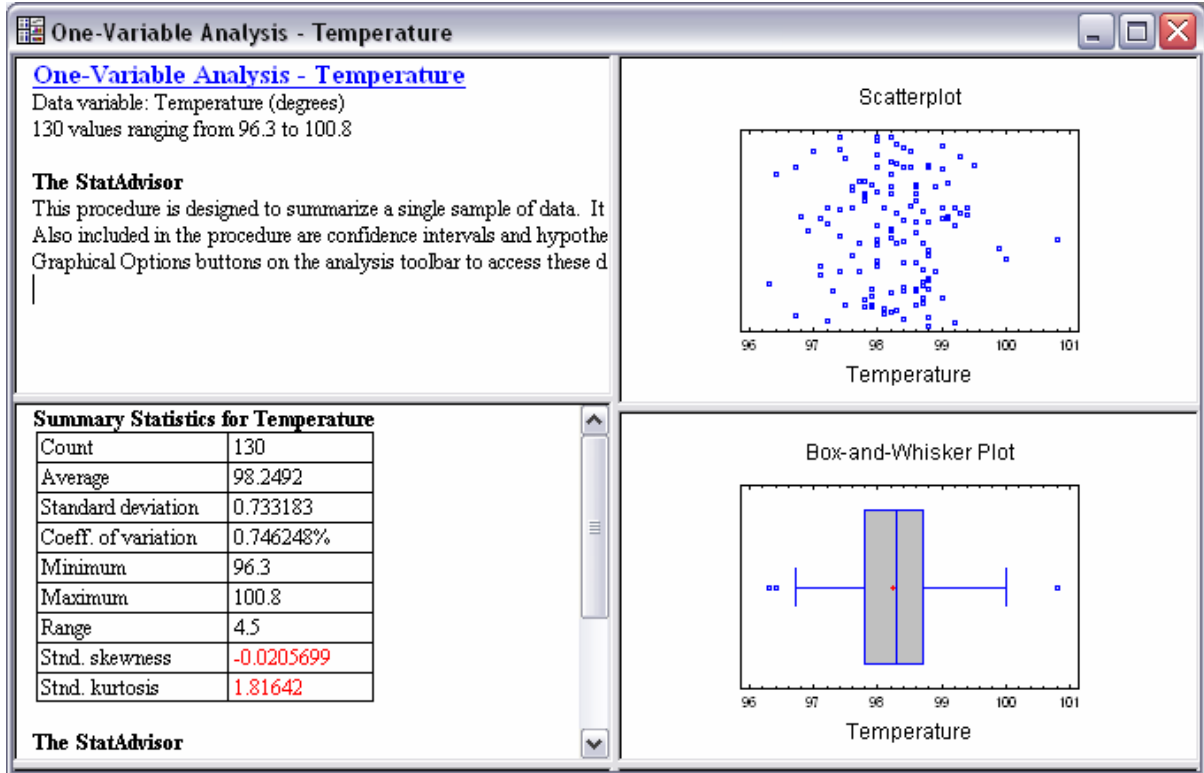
One-Variable Analysis - Temperature

One-Variable Analysis - Temperature
Data variable: Temperature (degrees)
130 values ranging from 96.3 to 100.8

The StatAdvisor
This procedure is designed to summarize a single sample of data. It
Also included in the procedure are confidence intervals and hypothe
Graphical Options buttons on the analysis toolbar to access these d

Scatterplot

96 97 98 99 100 101
Temperature

Summary Statistics for Temperature

| Count | 130 |
|---|---|
| Average | 98.2492 |
| Standard deviation | 0.733183 |
| Coeff. of variation | 0.746248% |
| Minimum | 96.3 |
| Maximum | 100.8 |
| Range | 4.5 |
| Stnd. skewness | -0.0205699 |
| Stnd. kurtosis | 1.81642 |

The StatAdvisor

Box-and-Whisker Plot

96 97 98 99 100 101
Temperature